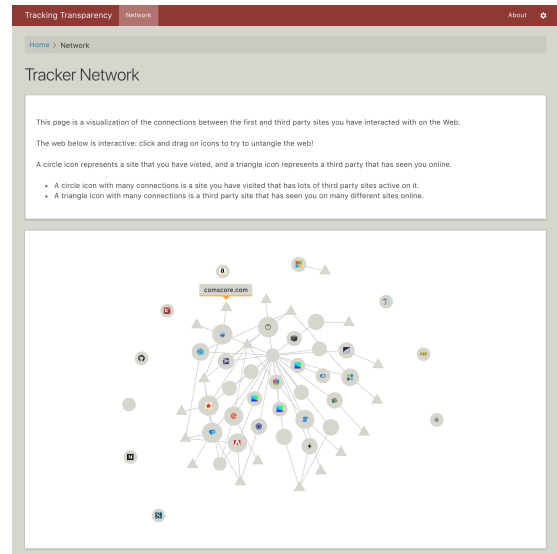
Tracking Transparency Network About

Home > Network

Tracker Network

This page is a visualization of the connections between the first and third party sites you have interacted with on the Web.

The web below is interactive: click and drag on icons to try to untangle the web!

A circle icon represents a site that you have visted, and a triangle icon represents a third party that has seen you online.

- A circle icon with many connections is a site you have visited that has lots of third party sites active on it.
- A triangle icon with many connections is a third party site that has seen you on many different sites online.

comscore.com